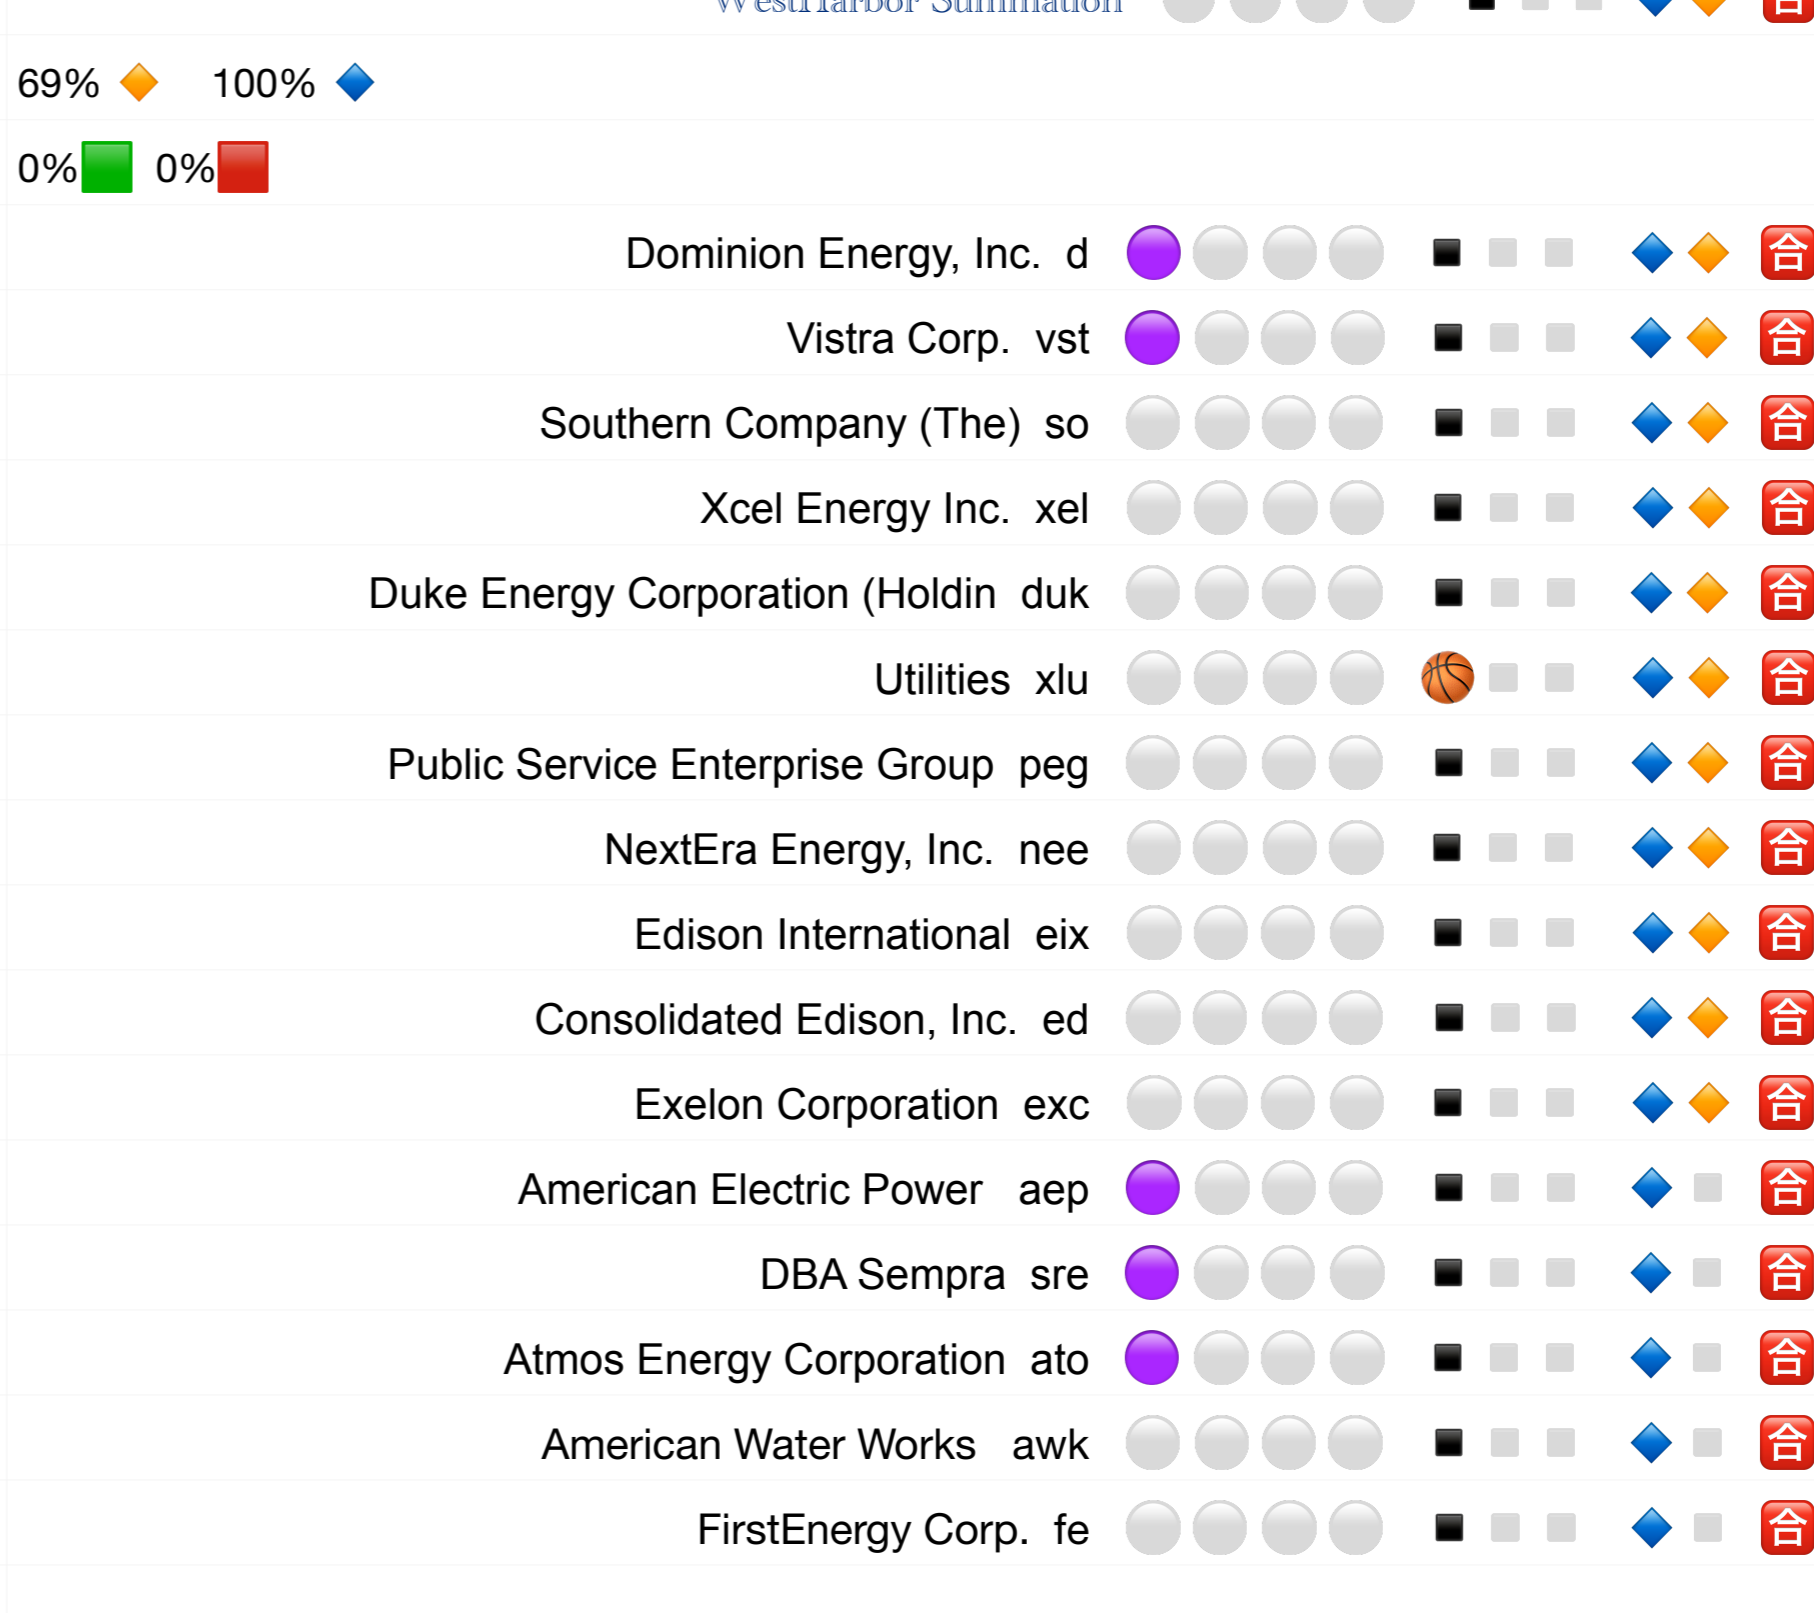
WestHarbor Summation

69% 100%

0% 0%

Dominion Energy, Inc. d 合
Vistra Corp. vst 合
Southern Company (The) so 合
Xcel Energy Inc. xel 合
Duke Energy Corporation (Holdin duk 合
Utilities xlu 合
Public Service Enterprise Group peg 合
NextEra Energy, Inc. nee 合
Edison International eix 合
Consolidated Edison, Inc. ed 合
Exelon Corporation exc 合
American Electric Power aep 合
DBA Sempra sre 合
Atmos Energy Corporation ato 合
American Water Works awk 合
FirstEnergy Corp. fe 合